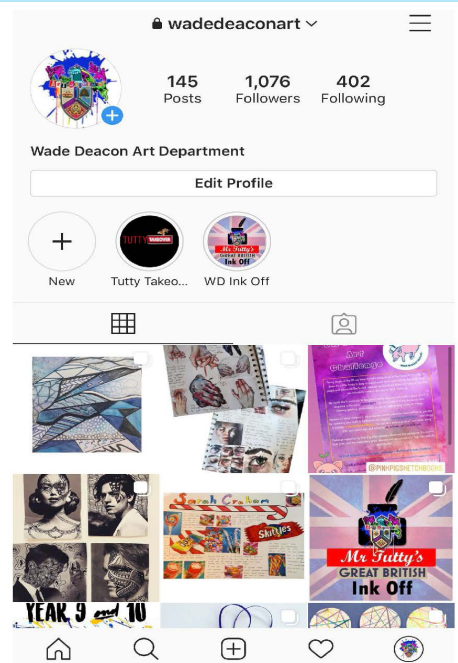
wadedeaconart

145 Posts
1,076 Followers
402 Following

Wade Deacon Art Department

Edit Profile

New
TUTTY TAKEOVER
Tutty Takeo...
Mr Tutty's GREAT BRITISH Ink Off
WD Ink Off

Art Challenge
@PINKPIGSKETCHBOOKS

Sarah Graham
Skittles

Mr Tutty's
GREAT BRITISH
Ink Off

YEAR 9 and 10